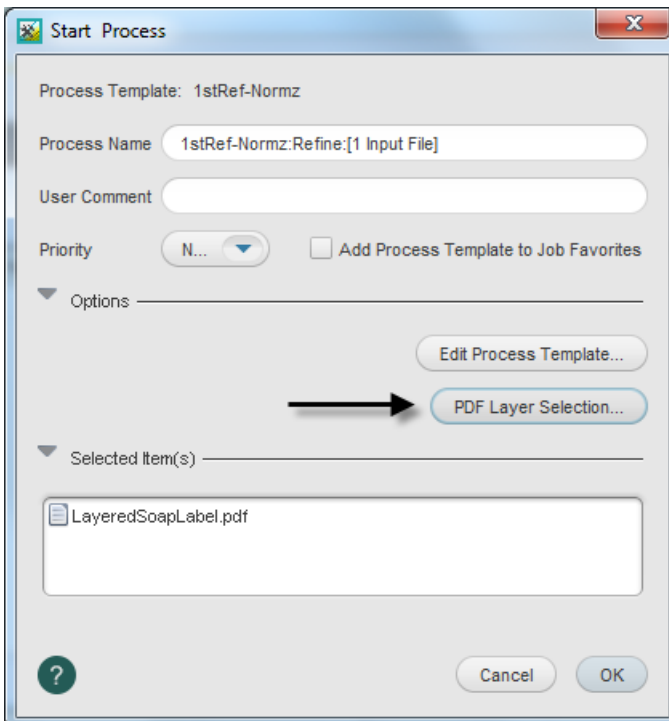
Start Process

Process Template: 1stRef-Normz

Process Name 1stRef-Normz:Refine:[1 Input File]

User Comment

Priority N...

Add Process Template to Job Favorites

Options

Edit Process Template...

PDF Layer Selection...

Selected Item(s)

LayeredSoapLabel.pdf

?

Cancel

OK